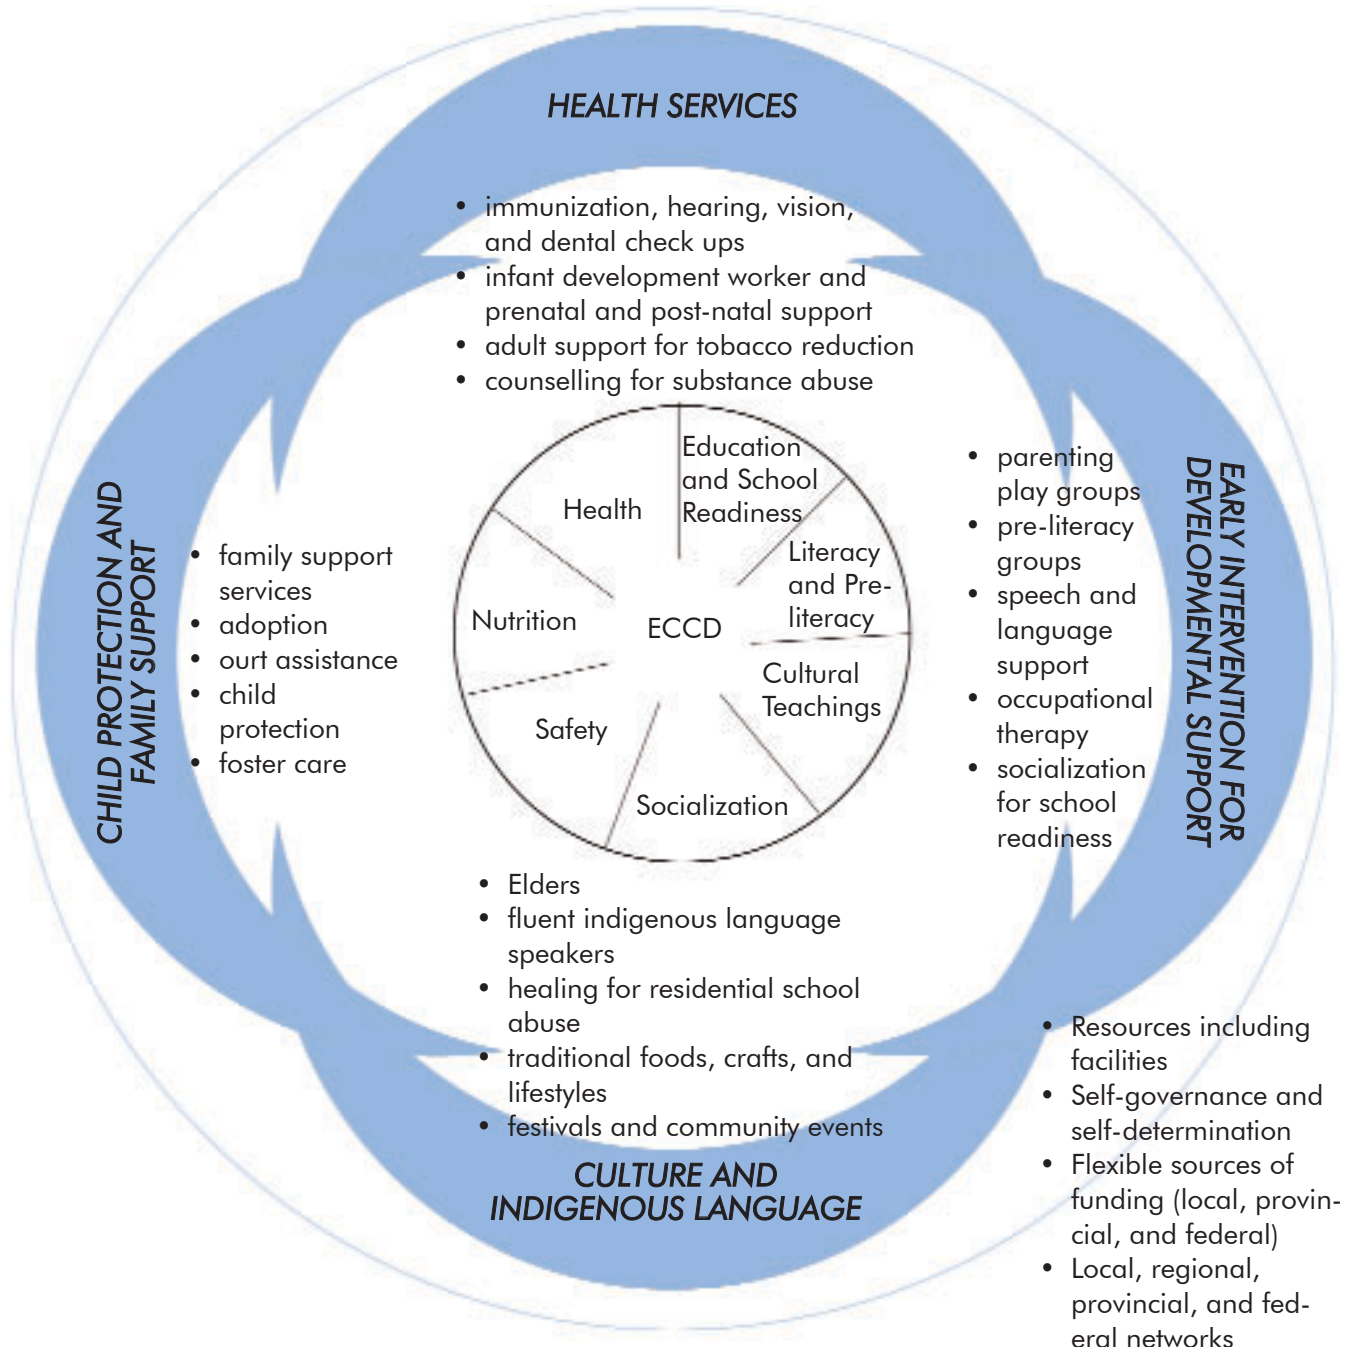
HEALTH SERVICES

• immunization, hearing, vision, and dental check ups
• infant development worker and prenatal and post-natal support
• adult support for tobacco reduction
• counselling for substance abuse

CHILD PROTECTION AND FAMILY SUPPORT

• family support services
• adoption
• ourt assistance
• child protection
• foster care

Health
Education and School Readiness
Literacy and Pre-literacy
Nutrition
ECCD
Cultural Teachings
Safety
Socialization

EARLY INTERVENTION FOR DEVELOPMENTAL SUPPORT

• parenting play groups
• pre-literacy groups
• speech and language support
• occupational therapy
• socialization for school readiness

• Elders
• fluent indigenous language speakers
• healing for residential school abuse
• traditional foods, crafts, and lifestyles
• festivals and community events

CULTURE AND INDIGENOUS LANGUAGE

• Resources including facilities
• Self-governance and self-determination
• Flexible sources of funding (local, provincial, and federal)
• Local, regional, provincial, and federal networks